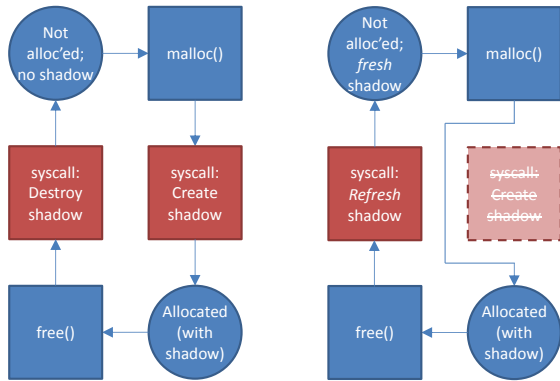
Not alloc'ed; no shadow

malloc()

syscall: Destroy shadow

syscall: Create shadow

free()

Allocated (with shadow)

Not alloc'ed; *fresh* shadow

malloc()

syscall: *Refresh* shadow

~~syscall: Create shadow~~

free()

Allocated (with shadow)